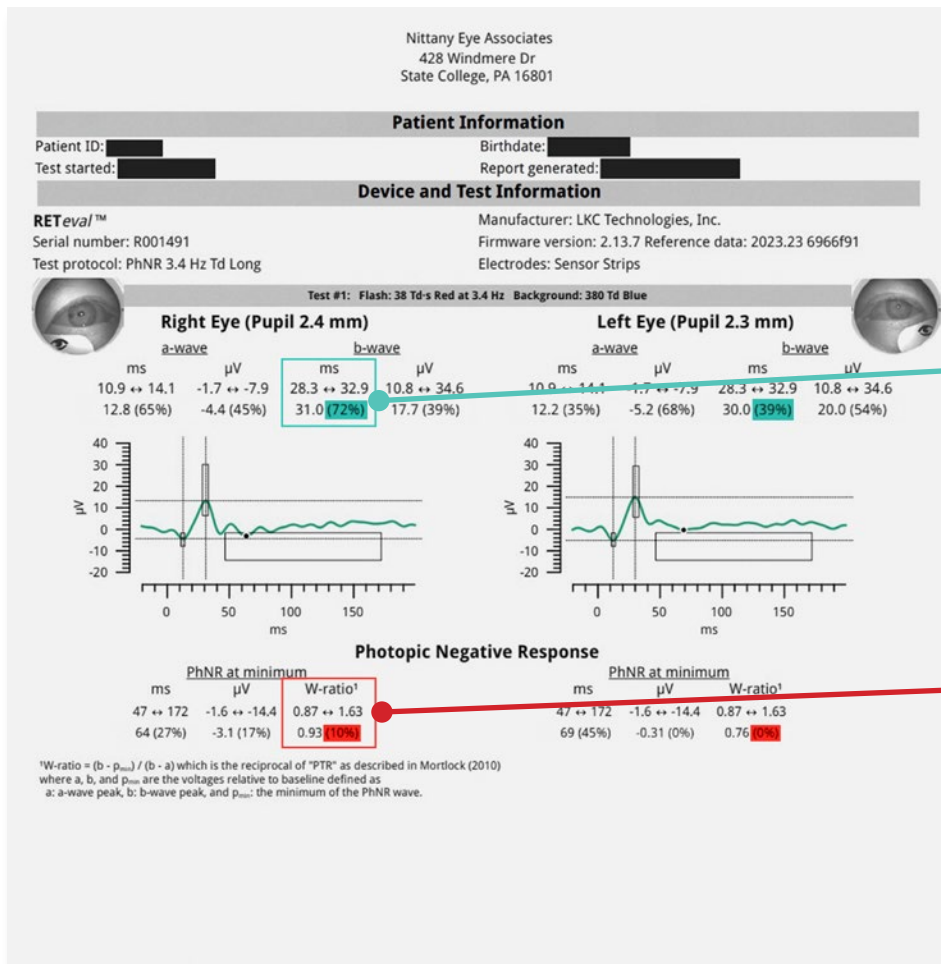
Nittany Eye Associates
428 Windmere Dr
State College, PA 16801

Patient Information

Patient ID: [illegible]
Birthdate: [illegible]
Test started: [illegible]
Report generated: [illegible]

Device and Test Information

RETeval™
Serial number: R001491
Test protocol: PhNR 3.4 Hz Td Long
Manufacturer: LKC Technologies, Inc.
Firmware version: 2.13.7 Reference data: 2023.23 6966f91
Electrodes: Sensor Strips

Test #1: Flash: 38 Td·s Red at 3.4 Hz Background: 380 Td Blue

Right Eye (Pupil 2.4 mm)

| a-wave | | b-wave | |
|---|---|---|---|
| ms | µV | ms | µV |
| 10.9 ↔ 14.1 | -1.7 ↔ -7.9 | 28.3 ↔ 32.9 | 10.8 ↔ 34.6 |
| 12.8 (65%) | -4.4 (45%) | 31.0 (72%) | 17.7 (39%) |

Left Eye (Pupil 2.3 mm)

| a-wave | | b-wave | |
|---|---|---|---|
| ms | µV | ms | µV |
| 10.9 ↔ 14.1 | -1.7 ↔ -7.9 | 28.3 ↔ 32.9 | 10.8 ↔ 34.6 |
| 12.2 (35%) | -5.2 (68%) | 30.0 (39%) | 20.0 (54%) |

40
30
20
10
0
-10
-20
µV
0
50
100
150
ms

40
30
20
10
0
-10
-20
µV
0
50
100
150
ms

Photopic Negative Response

PhNR at minimum

| ms | µV | W-ratio¹ |
|---|---|---|
| 47 ↔ 172 | -1.6 ↔ -14.4 | 0.87 ↔ 1.63 |
| 64 (27%) | -3.1 (17%) | 0.93 (10%) |

PhNR at minimum

| ms | µV | W-ratio¹ |
|---|---|---|
| 47 ↔ 172 | -1.6 ↔ -14.4 | 0.87 ↔ 1.63 |
| 69 (45%) | -0.31 (0%) | 0.76 (0%) |

¹W-ratio = (b - $p_{min}$) / (b - a) which is the reciprocal of "PTR" as described in Mortlock (2010) where a, b, and $p_{min}$ are the voltages relative to baseline defined as
a: a-wave peak, b: b-wave peak, and $p_{min}$: the minimum of the PhNR wave.